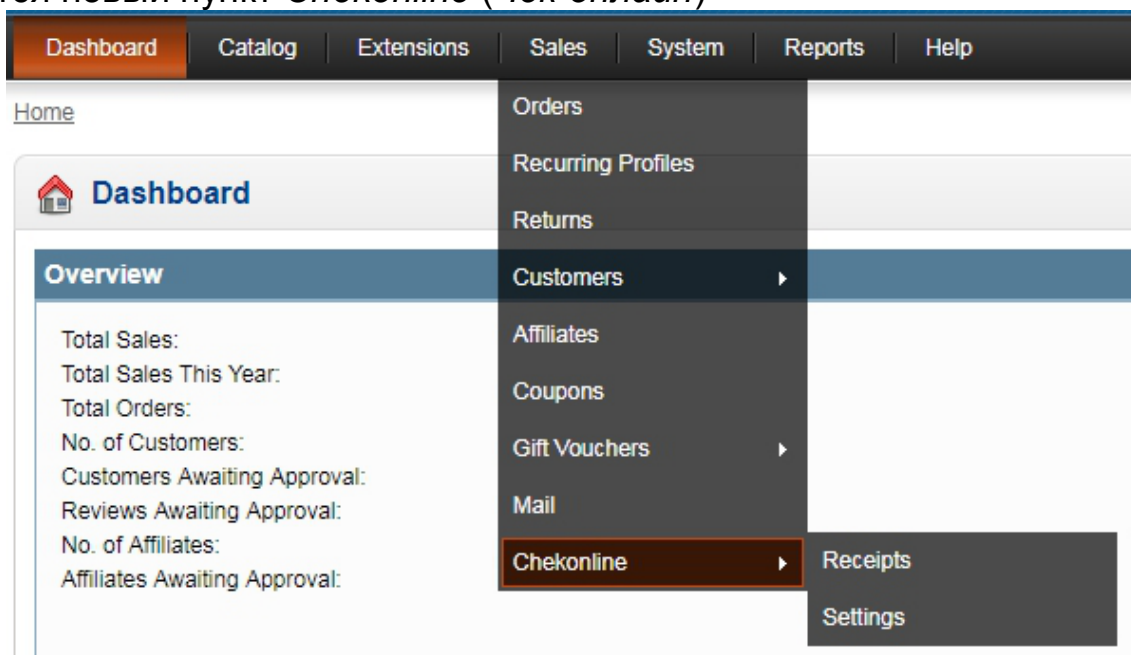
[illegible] новый пункт Chekonline (Чек-онлайн)

Dashboard Catalog Extensions Sales System Reports Help

Home

Dashboard

Overview

Total Sales:
Total Sales This Year:
Total Orders:
No. of Customers:
Customers Awaiting Approval:
Reviews Awaiting Approval:
No. of Affiliates:
Affiliates Awaiting Approval:

Orders
Recurring Profiles
Returns
Customers
Affiliates
Coupons
Gift Vouchers
Mail
Chekonline

Receipts
Settings